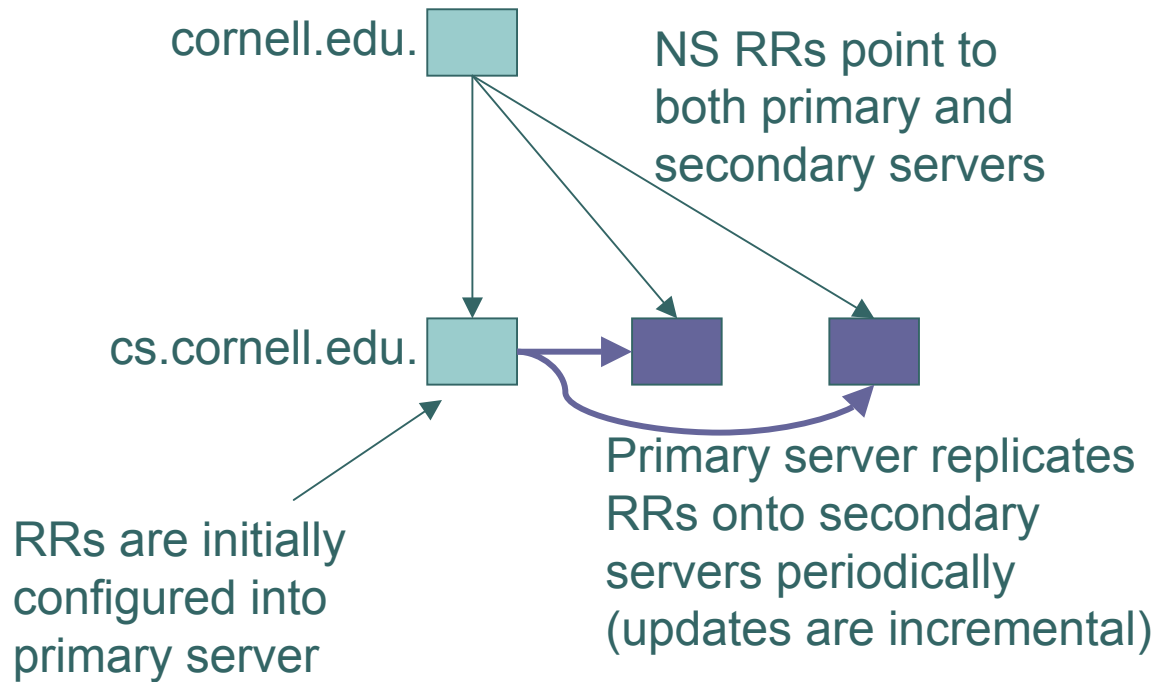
cornell.edu.

NS RRs point to both primary and secondary servers

cs.cornell.edu.

Primary server replicates RRs onto secondary servers periodically (updates are incremental)

RRs are initially configured into primary server